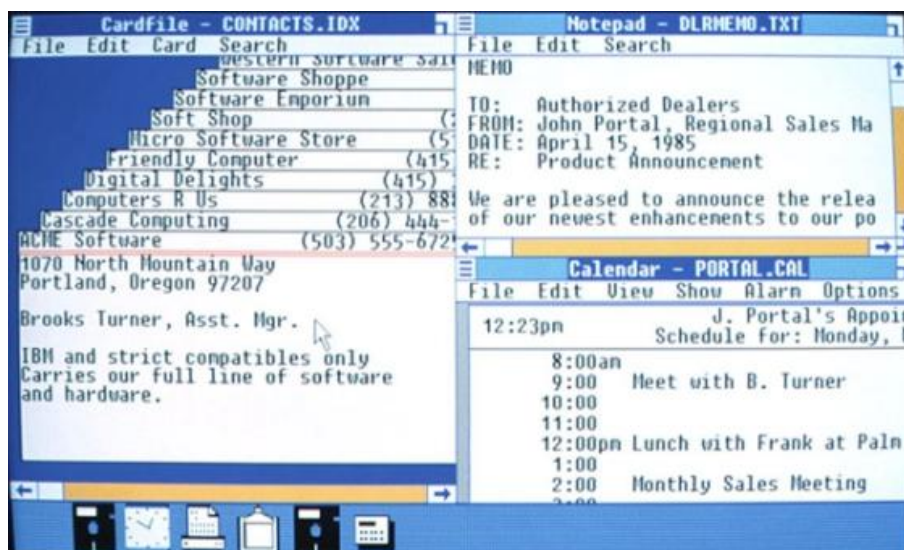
Cardfile - CONTACTS.IDX
File Edit Card Search
Western Software Sal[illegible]
Software Shoppe
Software Emporium
Soft Shop
Micro Software Store (5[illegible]
Friendly Computer (415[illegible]
Digital Delights (415) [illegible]
Computers R Us (213) 88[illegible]
Cascade Computing (206) 444-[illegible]
ACME Software (503) 555-672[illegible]
1070 North Mountain Way
Portland, Oregon 97207

Brooks Turner, Asst. Mgr.

IBM and strict compatibles only
Carries our full line of software
and hardware.

Notepad - DLRMEMO.TXT
File Edit Search
MEMO

TO: Authorized Dealers
FROM: John Portal, Regional Sales Ma
DATE: April 15, 1985
RE: Product Announcement

We are pleased to announce the relea
of our newest enhancements to our po

Calendar - PORTAL.CAL
File Edit View Show Alarm Options
12:23pm J. Portal's Appoi
Schedule for: Monday, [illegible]
8:00am
9:00 Meet with B. Turner
10:00
11:00
12:00pm Lunch with Frank at Palm
1:00
2:00 Monthly Sales Meeting